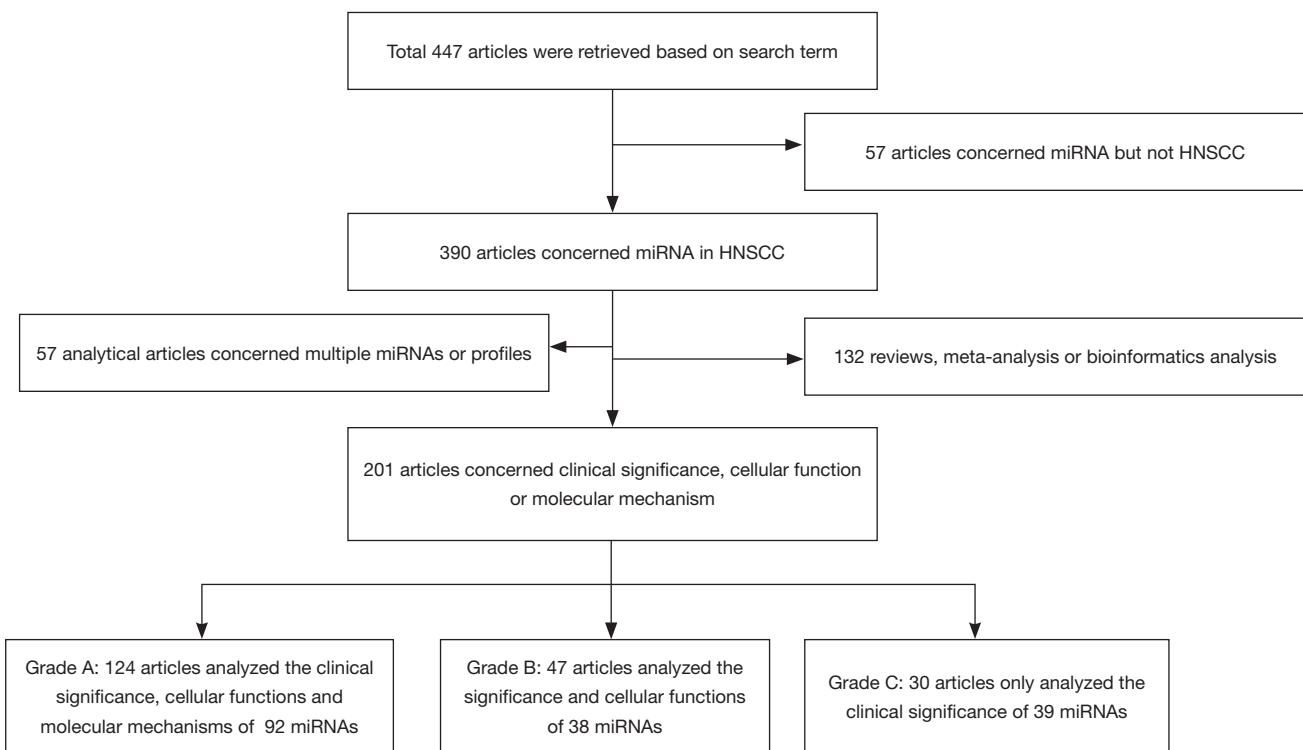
Total 447 articles were retrieved based on search term

57 articles concerned miRNA but not HNSCC

390 articles concerned miRNA in HNSCC

57 analytical articles concerned multiple miRNAs or profiles

132 reviews, meta-analysis or bioinformatics analysis

201 articles concerned clinical significance, cellular function or molecular mechanism

Grade A: 124 articles analyzed the clinical significance, cellular functions and molecular mechanisms of 92 miRNAs

Grade B: 47 articles analyzed the significance and cellular functions of 38 miRNAs

Grade C: 30 articles only analyzed the clinical significance of 39 miRNAs